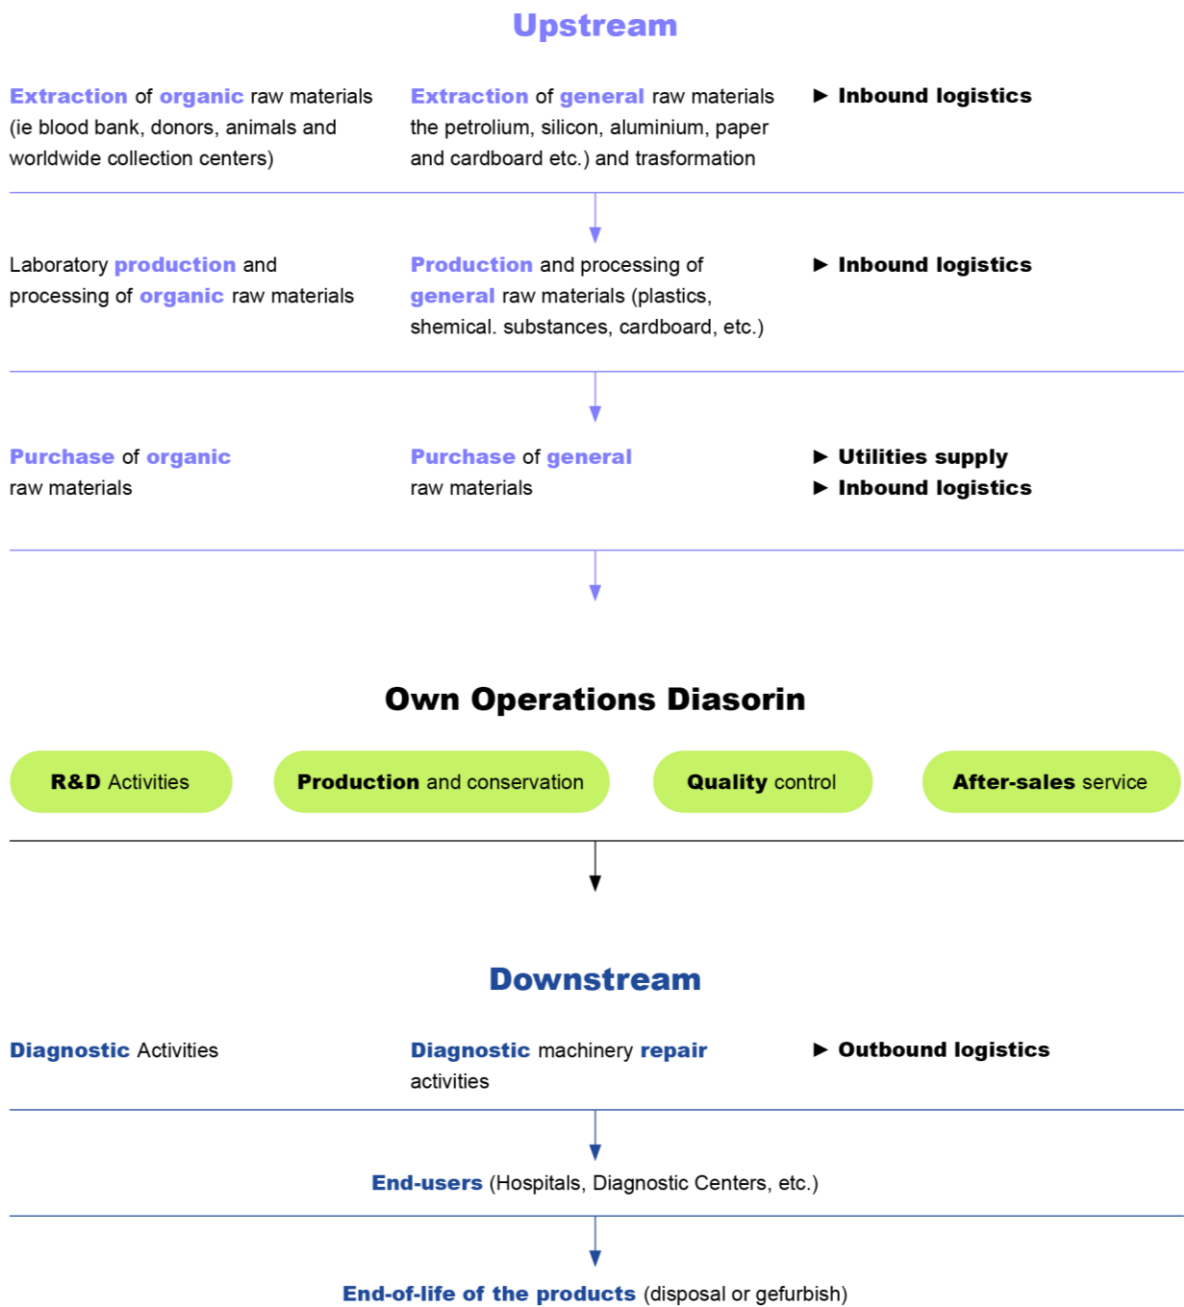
Upstream

Extraction of organic raw materials (ie blood bank, donors, animals and worldwide collection centers)

Extraction of general raw materials the petrolium, silicon, aluminium, paper and cardboard etc.) and trasformation

► Inbound logistics

Laboratory production and processing of organic raw materials

Production and processing of general raw materials (plastics, shemical. substances, cardboard, etc.)

► Inbound logistics

Purchase of organic raw materials

Purchase of general raw materials

► Utilities supply
► Inbound logistics

Own Operations Diasorin

R&D Activities

Production and conservation

Quality control

After-sales service

Downstream

Diagnostic Activities

Diagnostic machinery repair activities

► Outbound logistics

End-users (Hospitals, Diagnostic Centers, etc.)

End-of-life of the products (disposal or gefurbish)